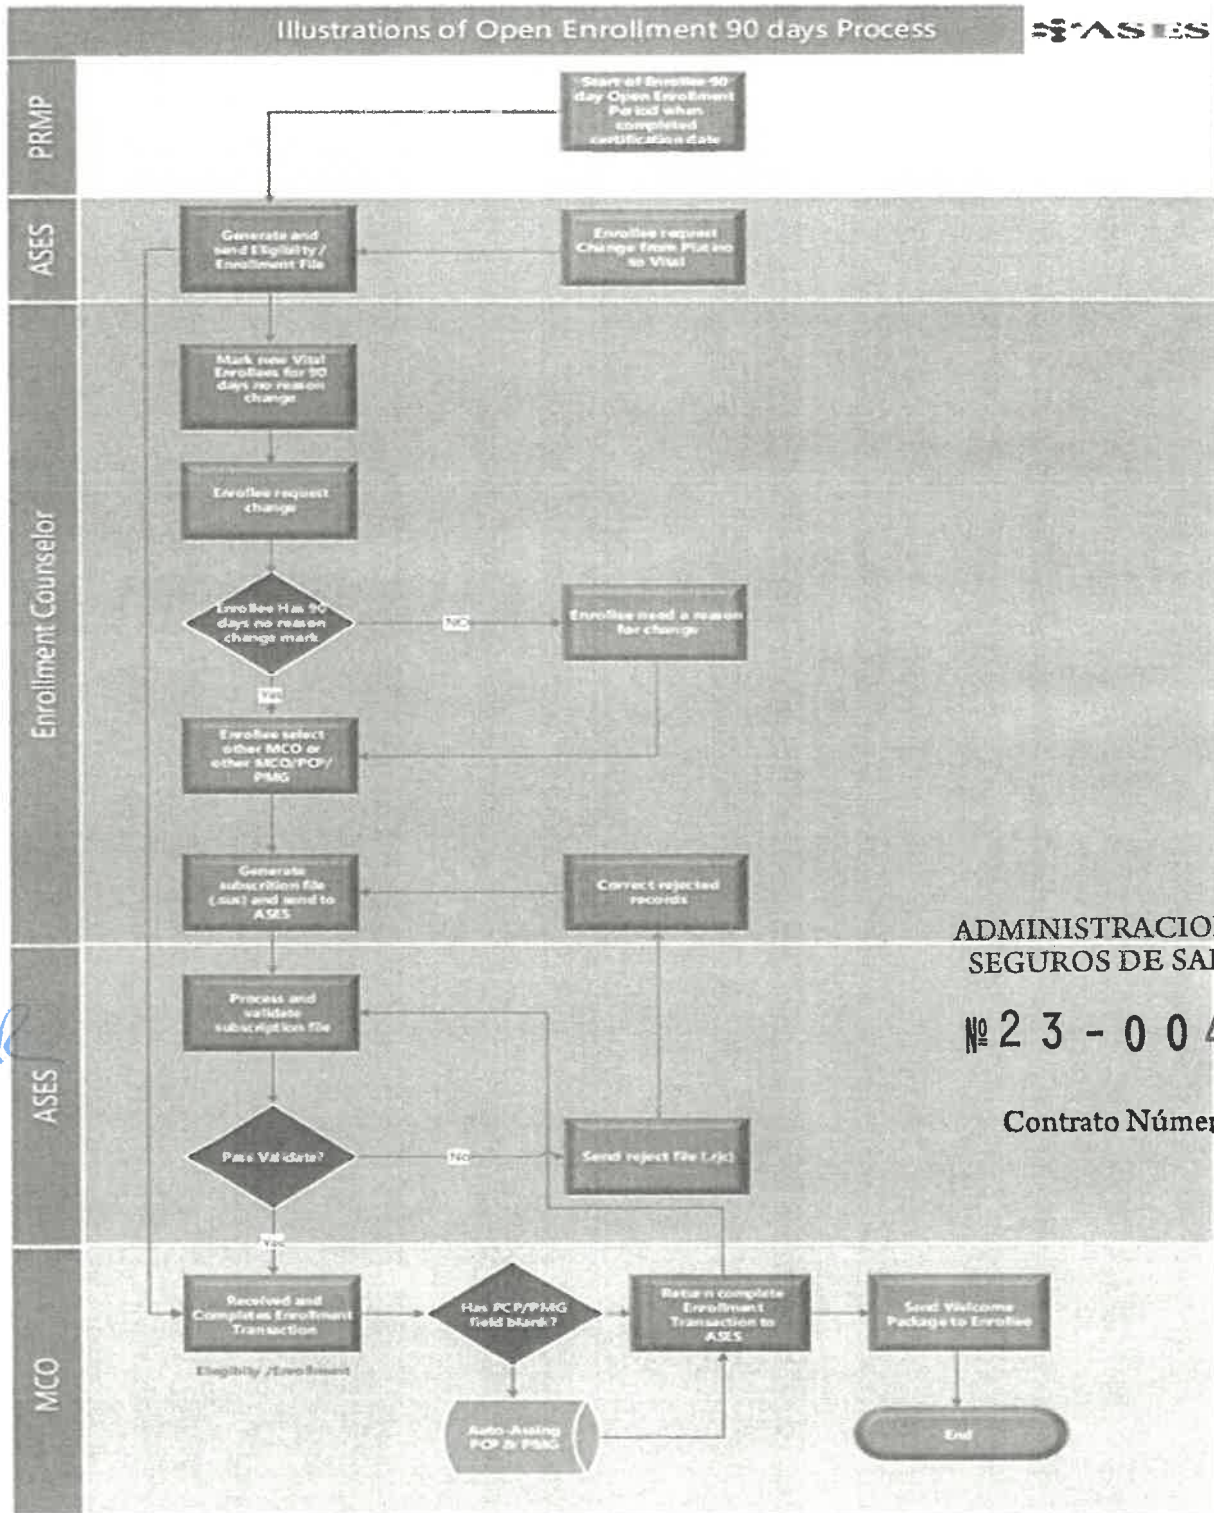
Illustrations of Open Enrollment 90 days Process

ASES

PRMP

ASES

Enrollment Counselor

ASES

MCO

Start of Enrollee 90 day Open Enrollment Period when completed certification date

Generate and send Eligibility / Enrollment File

Enrollee request Change from Platino to Vital

Mark new Vital Enrollees for 90 days no reason change

Enrollee request change

Enrollee Has 90 days no reason change mark

NO

Enrollee need a reason for change

Yes

Enrollee select other MCO or other MCO/PCP/ PMG

Generate subscrition file (.sus) and send to ASES

Correct rejected records

Process and validate subscription file

Pass Validate?

NO

Send reject file (.rjc)

Yes

Received and Completes Enrollment Transaction

Eligibility /Enrollment

Has PCP/PMG field blank?

Return complete Enrollment Transaction to ASES

Send Welcome Package to Enrollee

Auto-Assing PCP & PMG

End

ADMINISTRACIO
SEGUROS DE SA

№ 2 3 - 0 0

Contrato Núme